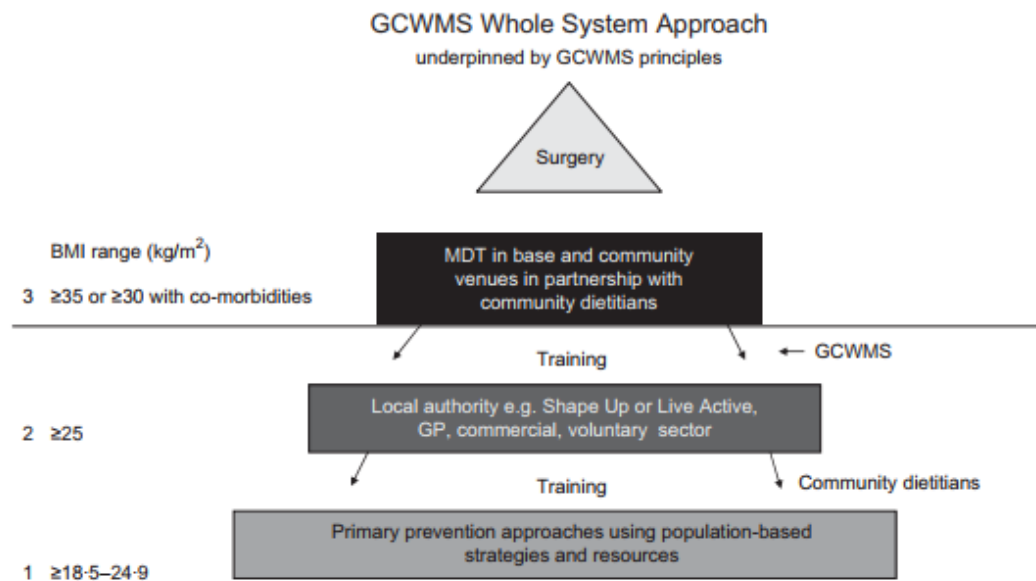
GCWMS Whole System Approach
underpinned by GCWMS principles

Surgery

BMI range (kg/m$^2$)

3 ≥35 or ≥30 with co-morbidities

MDT in base and community venues in partnership with community dietitians

Training

← GCWMS

2 ≥25

Local authority e.g. Shape Up or Live Active, GP, commercial, voluntary sector

Training

Community dietitians

Primary prevention approaches using population-based strategies and resources

1 ≥18·5–24·9